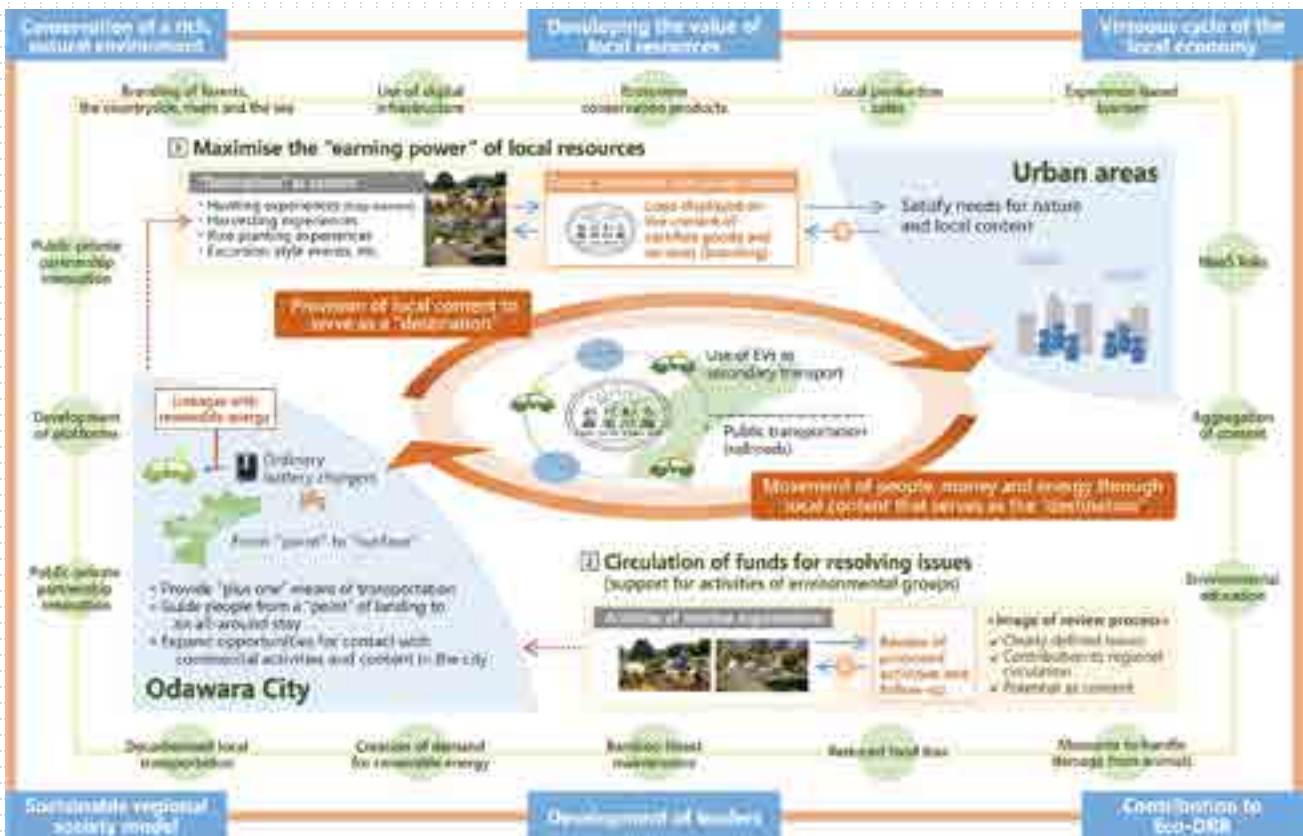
Conservation of a rich natural environment

Developing the value of local resources

Virtuous cycle of the local economy

Branding of forests, the countryside, rivers and the sea

Use of digital infrastructure

Ecosystem conservation products

Local production sales

Experience-based tourism

1 Maximise the "earning power" of local resources

Urban areas

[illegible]

· Hunting experiences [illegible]
· Harvesting experiences
· Rice planting experiences
· Excursion-style events, etc.

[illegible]

Local distribution on the content of carefully goods and services (branding)

Satisfy needs for nature and local content

Public-private partnership innovation

Needs tasks

Provision of local content to serve as a "destination"

Use of EVs as secondary transport

Public transportation (railroads)

Linkage with renewable energy

Ordinary battery chargers

From "point" to "surface"

Development of platforms

Aggregation of content

Movement of people, money and energy through local content that serves as the "destination"

2 Circulation of funds for resolving issues
(support for activities of environmental groups)

Public-private partnership innovation

Environmental education

· Provide "plus one" means of transportation
· Guide people from a "point" of landing to an all-around stay
· Expand opportunities for contact with commercial activities and content in the city

Odawara City

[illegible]

Review of proposed activities and follow-up

<Image of review process>
✓ Clearly defined issues
✓ Contribution to regional circulation
✓ Potential as content

Decarbonised local transportation

Creation of demand for renewable energy

Bamboo forest maintenance

Reduced food loss

Measures to handle damage from animals

Sustainable regional society model

Development of leaders

Contribution to Eco-DRR